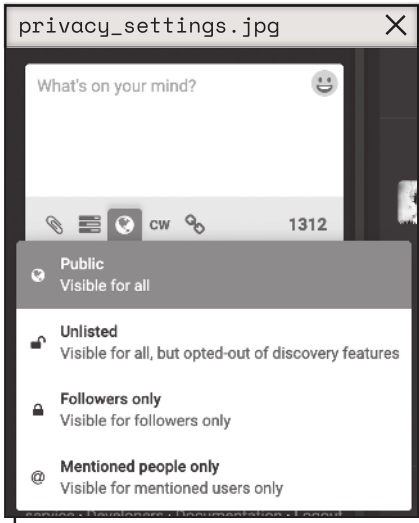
privacy_settings.jpg

What's on your mind?

CW 1312

Public
Visible for all

Unlisted
Visible for all, but opted-out of discovery features

Followers only
Visible for followers only

Mentioned people only
Visible for mentioned users only

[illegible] · Developers · Documentation · Logout